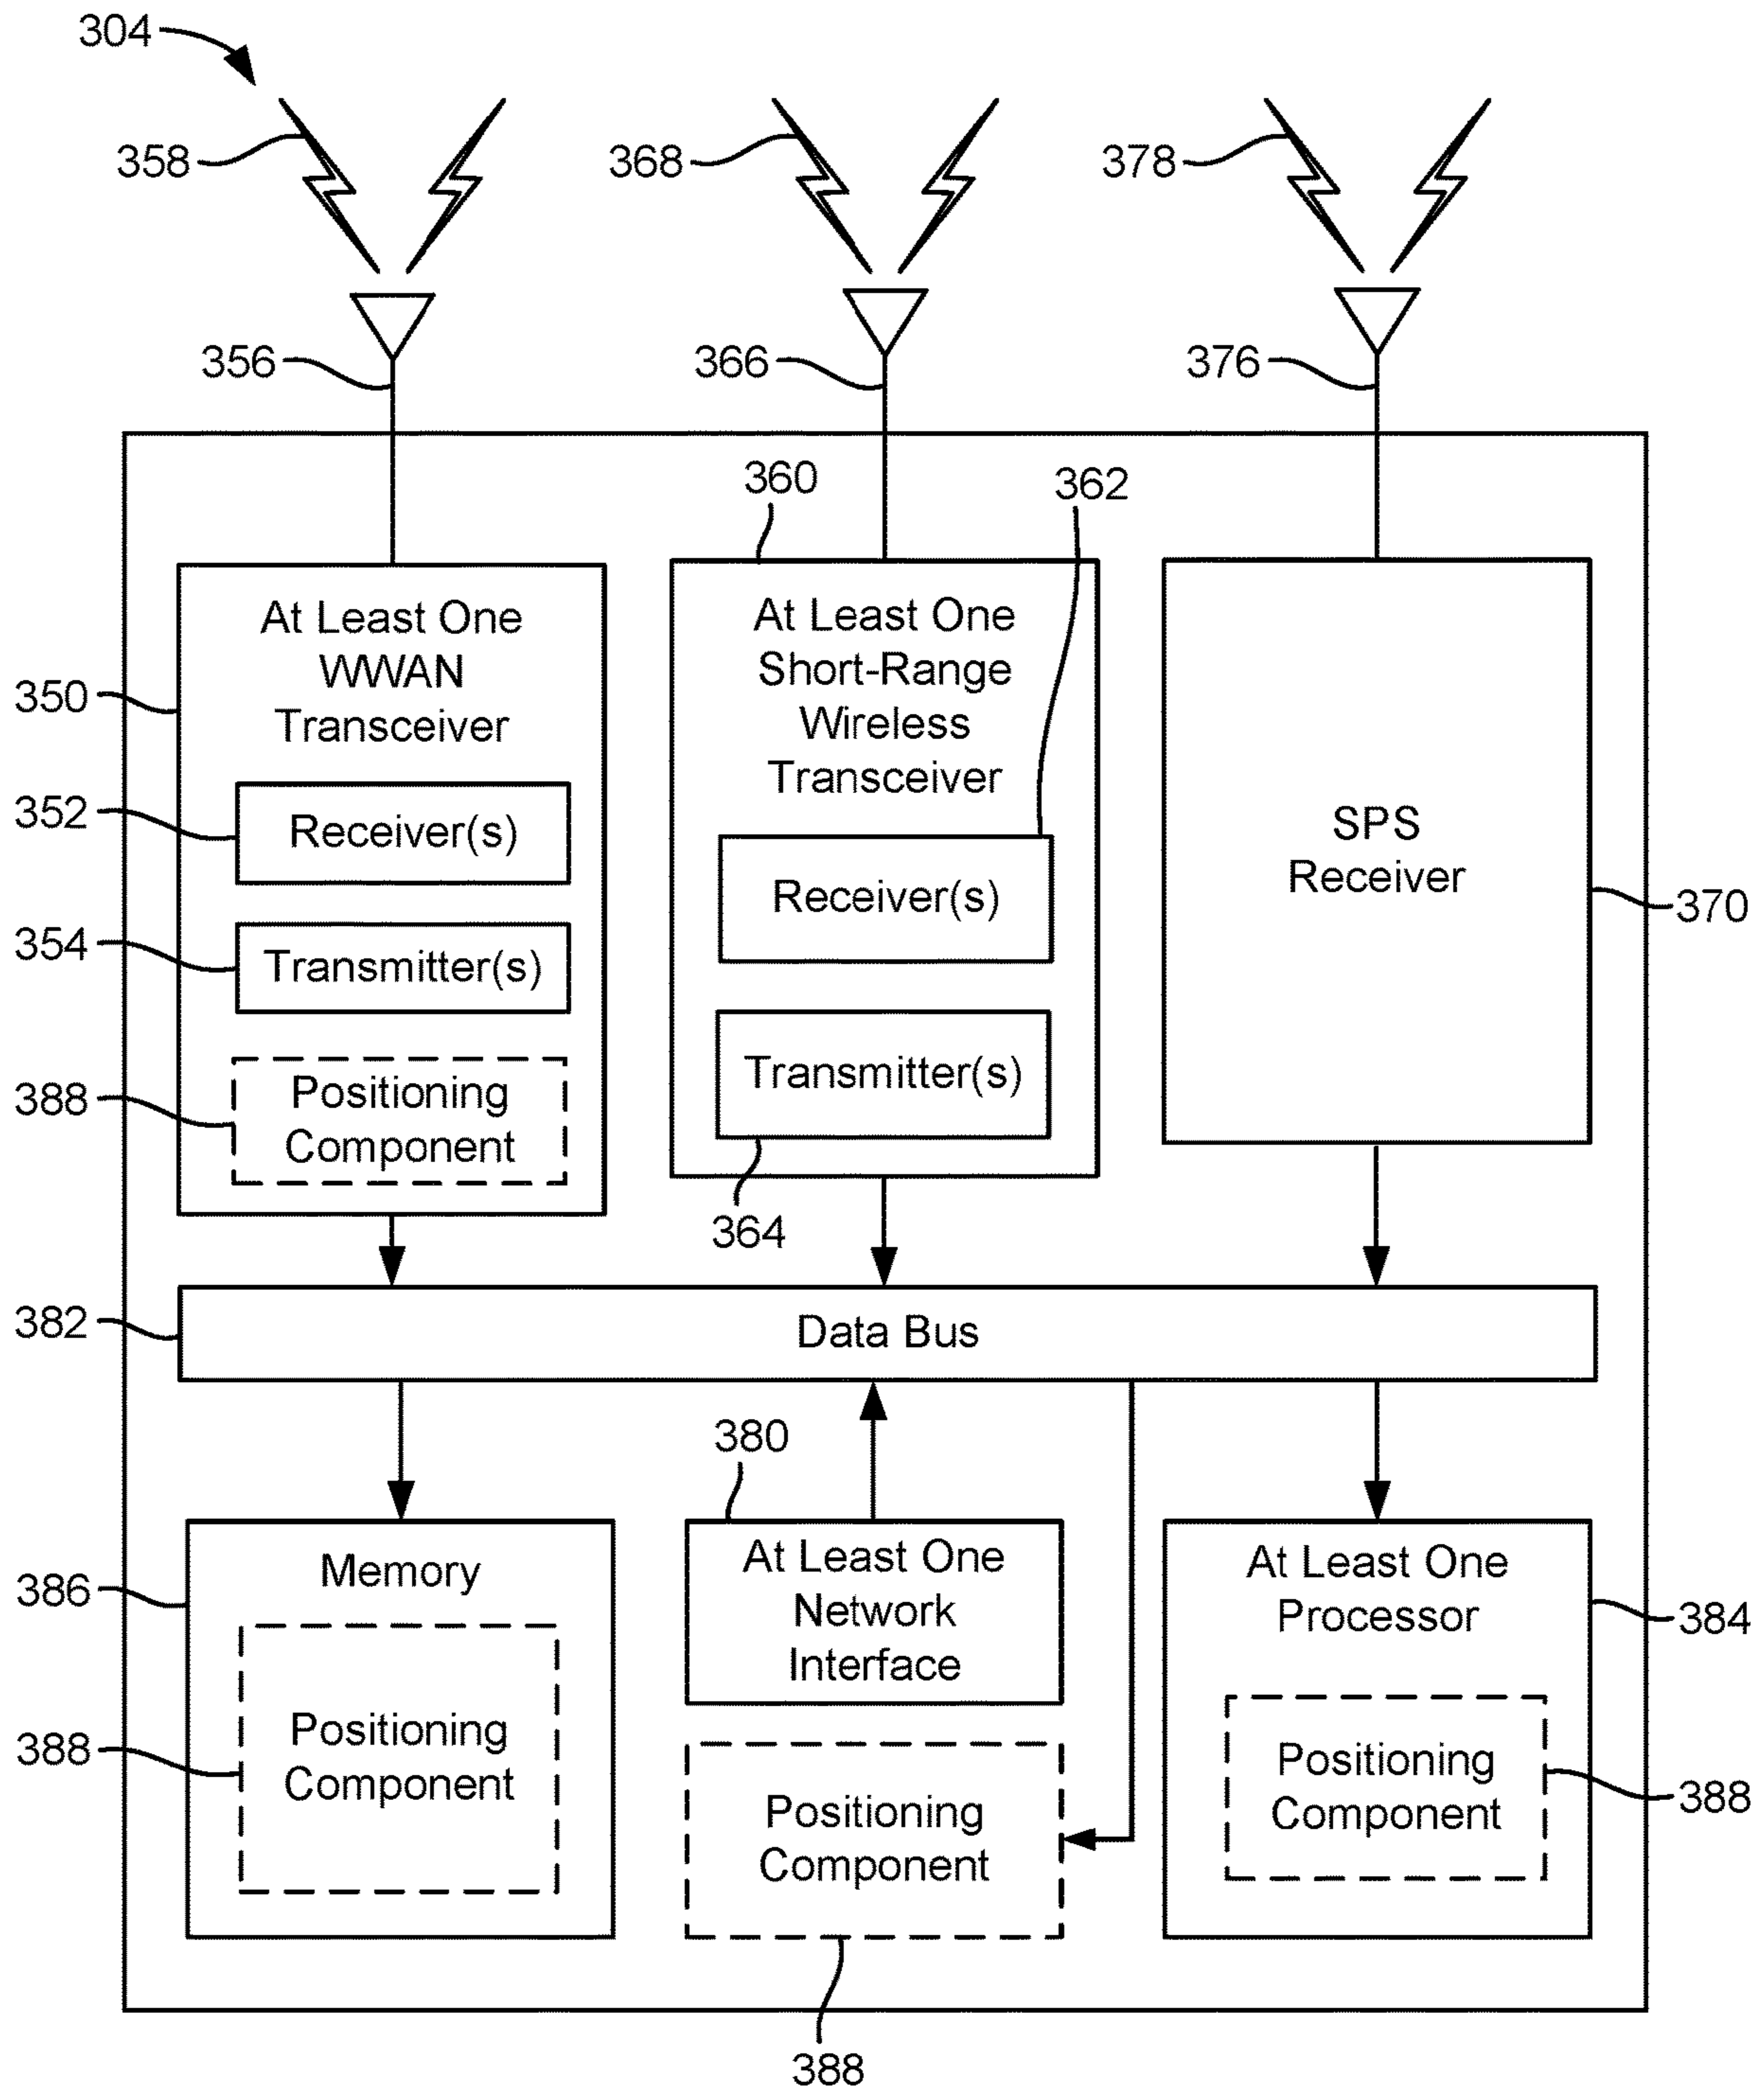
304

358

368

378

356

366

376

360

362

350

At Least One WWAN Transceiver

352

Receiver(s)

354

Transmitter(s)

388

Positioning Component

At Least One Short-Range Wireless Transceiver

Receiver(s)

Transmitter(s)

364

SPS Receiver

370

382

Data Bus

380

386

Memory

388

Positioning Component

At Least One Network Interface

Positioning Component

388

At Least One Processor

384

Positioning Component

388